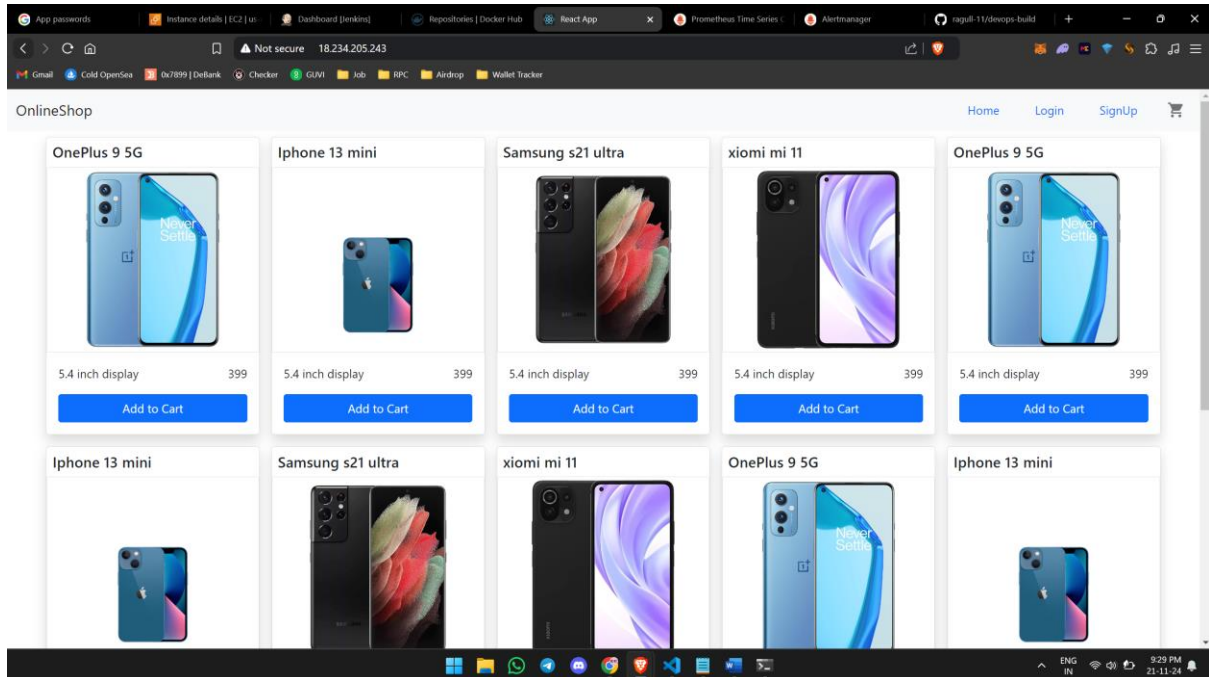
App passwords | Instance details | EC2 | us | Dashboard [Jenkins] | Repositories | Docker Hub | React App | Prometheus Time Series C | Alertmanager | ragull-11/devops-build

Not secure 18.234.205.243

Gmail Cold OpenSea 0x7899 | DeBank Checker GUVI Job RPC Airdrop Wallet Tracker

OnlineShop

Home Login SignUp

OnePlus 9 5G
Never Settle
5.4 inch display 399
Add to Cart

Iphone 13 mini
5.4 inch display 399
Add to Cart

Samsung s21 ultra
5.4 inch display 399
Add to Cart

xiomi mi 11
5.4 inch display 399
Add to Cart

OnePlus 9 5G
Never Settle
5.4 inch display 399
Add to Cart

Iphone 13 mini

Samsung s21 ultra

xiomi mi 11

OnePlus 9 5G
Never Settle

Iphone 13 mini

ENG IN 9:29 PM 21-11-24